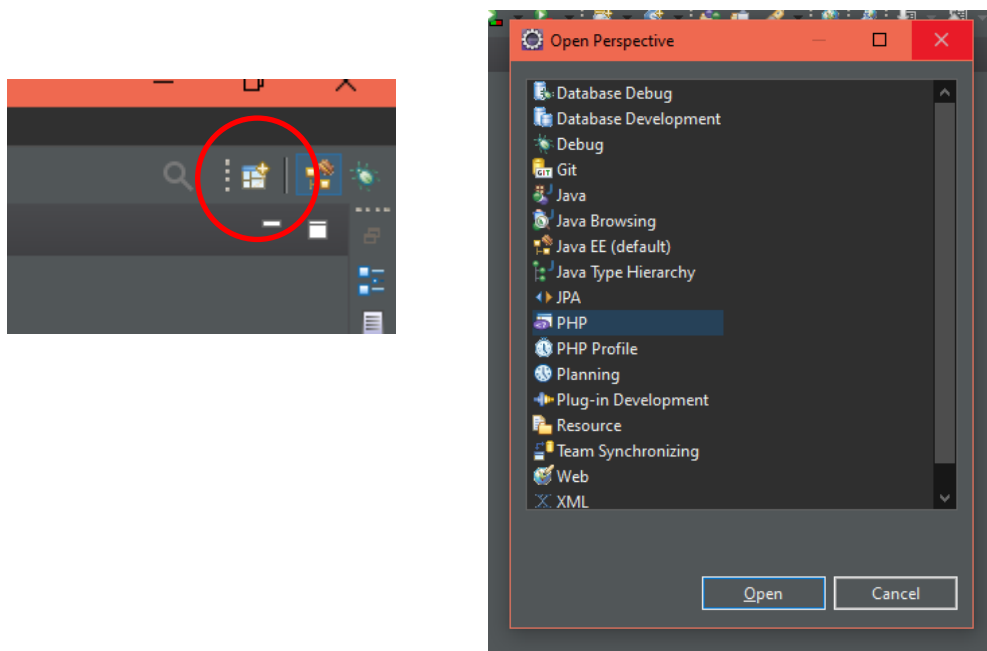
Open Perspective

Database Debug
Database Development
Debug
Git
Java
Java Browsing
Java EE (default)
Java Type Hierarchy
JPA
PHP
PHP Profile
Planning
Plug-in Development
Resource
Team Synchronizing
Web
XML

Open
Cancel